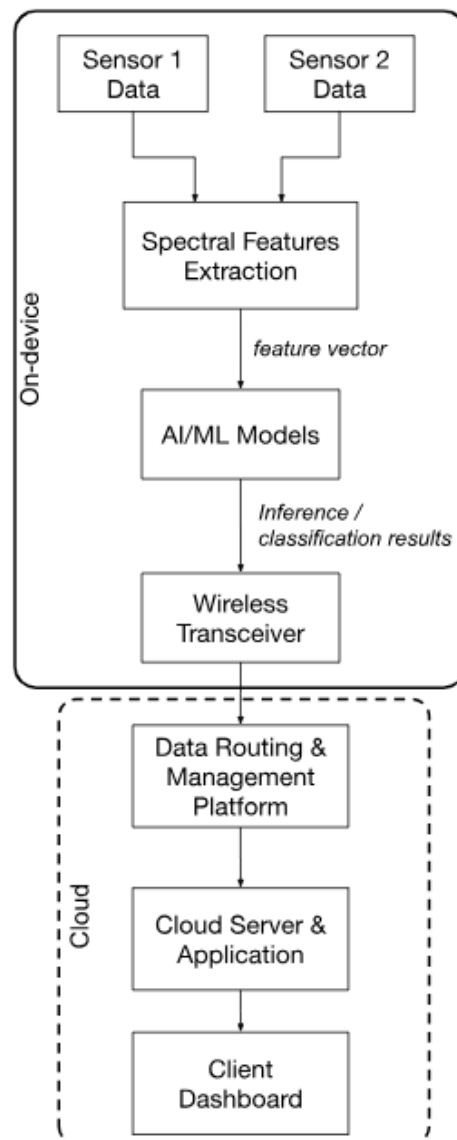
On-device

Sensor 1 Data

Sensor 2 Data

Spectral Features Extraction

feature vector

AI/ML Models

Inference / classification results

Wireless Transceiver

Cloud

Data Routing & Management Platform

Cloud Server & Application

Client Dashboard